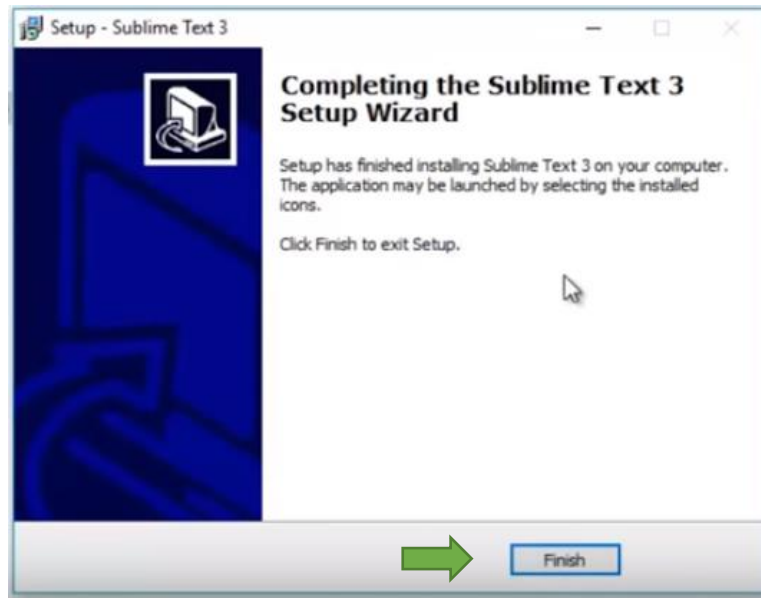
Setup - Sublime Text 3

Completing the Sublime Text 3 Setup Wizard

Setup has finished installing Sublime Text 3 on your computer. The application may be launched by selecting the installed icons.

Click Finish to exit Setup.

Finish